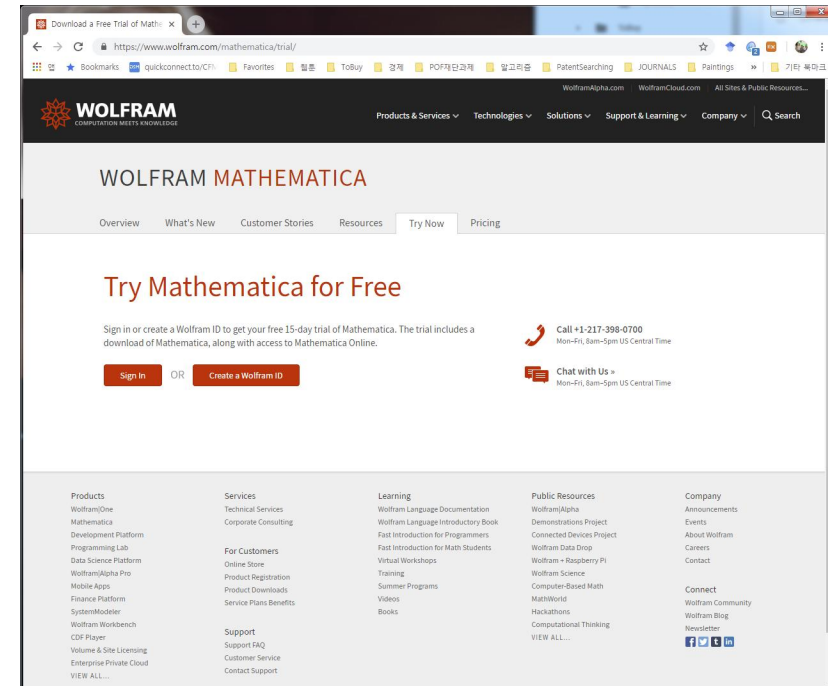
Download a Free Trial of Mathe ×

https://www.wolfram.com/mathematica/trial/

앱 Bookmarks quickconnect.to/CF Favorites 헬톤 ToBuy 경제 POF재단과제 알고리즘 PatentSearching JOURNALS Paintings » 기타 북마크

WolframAlpha.com WolframCloud.com All Sites & Public Resources...

WOLFRAM
COMPUTATION MEETS KNOWLEDGE

Products & Services Technologies Solutions Support & Learning Company Search

WOLFRAM MATHEMATICA

Overview What's New Customer Stories Resources Try Now Pricing

Try Mathematica for Free

Sign in or create a Wolfram ID to get your free 15-day trial of Mathematica. The trial includes a download of Mathematica, along with access to Mathematica Online.

Sign In OR Create a Wolfram ID

Call +1-217-398-0700
Mon–Fri, 8am–5pm US Central Time

Chat with Us »
Mon–Fri, 8am–5pm US Central Time

Products
Wolfram|One
Mathematica
Development Platform
Programming Lab
Data Science Platform
Wolfram|Alpha Pro
Mobile Apps
Finance Platform
SystemModeler
Wolfram Workbench
CDF Player
Volume & Site Licensing
Enterprise Private Cloud
VIEW ALL...

Services
Technical Services
Corporate Consulting

For Customers
Online Store
Product Registration
Product Downloads
Service Plans Benefits

Support
Support FAQ
Customer Service
Contact Support

Learning
Wolfram Language Documentation
Wolfram Language Introductory Book
Fast Introduction for Programmers
Fast Introduction for Math Students
Virtual Workshops
Training
Summer Programs
Videos
Books

Public Resources
Wolfram|Alpha
Demonstrations Project
Connected Devices Project
Wolfram Data Drop
Wolfram + Raspberry Pi
Wolfram Science
Computer-Based Math
MathWorld
Hackathons
Computational Thinking
VIEW ALL...

Company
Announcements
Events
About Wolfram
Careers
Contact

Connect
Wolfram Community
Wolfram Blog
Newsletter